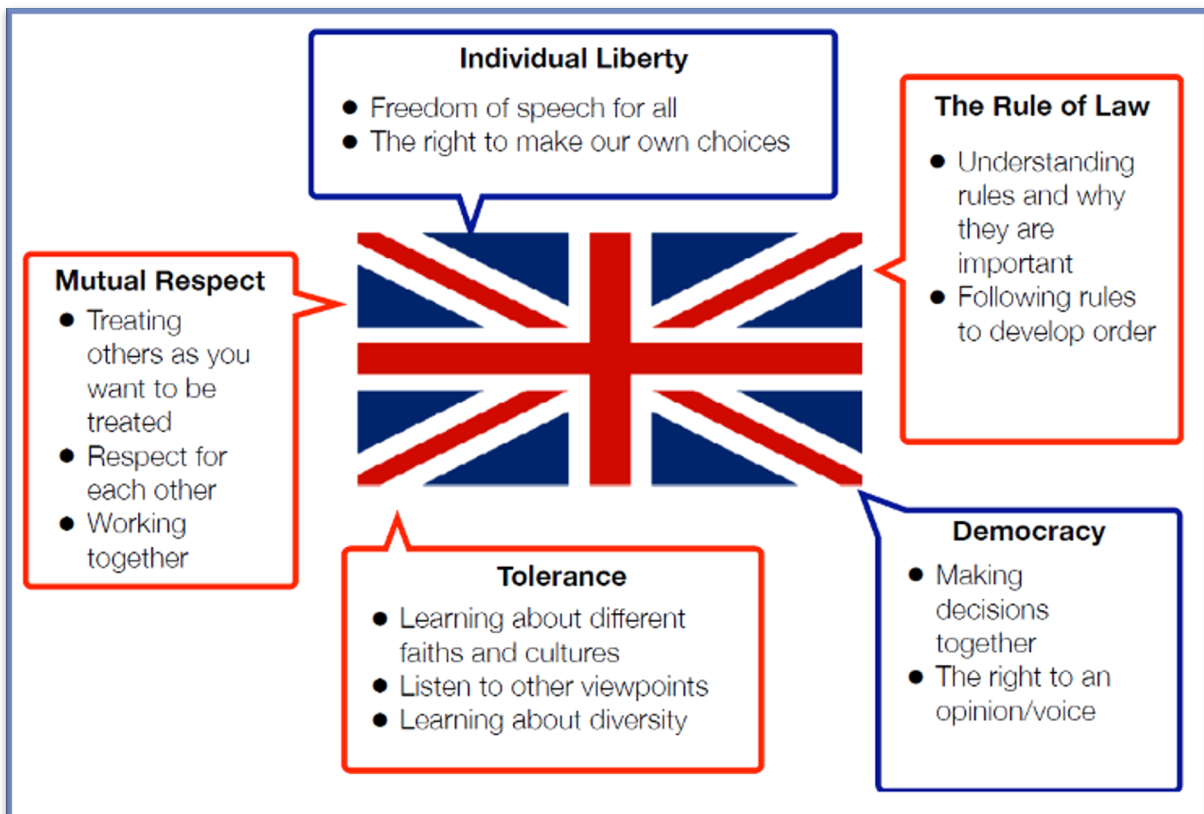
Individual Liberty

- Freedom of speech for all
- The right to make our own choices

The Rule of Law

- Understanding rules and why they are important
- Following rules to develop order

Mutual Respect

- Treating others as you want to be treated
- Respect for each other
- Working together

Tolerance

- Learning about different faiths and cultures
- Listen to other viewpoints
- Learning about diversity

Democracy

- Making decisions together
- The right to an opinion/voice